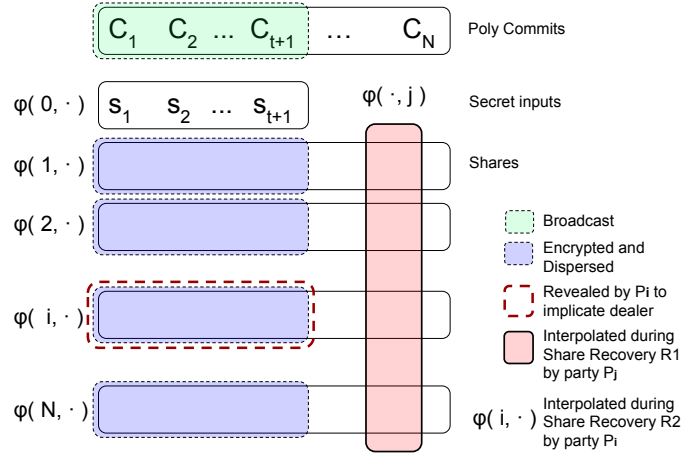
$C_1$ $C_2$ ... $C_{t+1}$ ... $C_N$

Poly Commits

φ( 0, · )

$s_1$ $s_2$ ... $s_{t+1}$

φ( ·, j )

Secret inputs

φ( 1, · )

Shares

φ( 2, · )

Broadcast

Encrypted and Dispersed

φ( i, · )

Revealed by Pi to implicate dealer

Interpolated during Share Recovery R1 by party Pj

φ( N, · )

φ( i, · ) Interpolated during Share Recovery R2 by party Pi